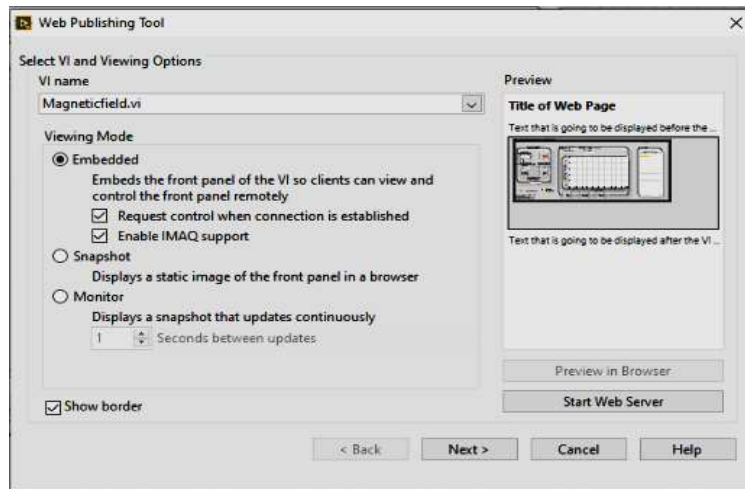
Web Publishing Tool

Select VI and Viewing Options

VI name

Magneticfield.vi

Viewing Mode

Embedded

Embeds the front panel of the VI so clients can view and control the front panel remotely

Request control when connection is established

Enable IMAQ support

Snapshot

Displays a static image of the front panel in a browser

Monitor

Displays a snapshot that updates continuously

1 Seconds between updates

Show border

Preview

Title of Web Page

Text that is going to be displayed before the ...

Text that is going to be displayed after the VI ...

Preview in Browser

Start Web Server

< Back

Next >

Cancel

Help